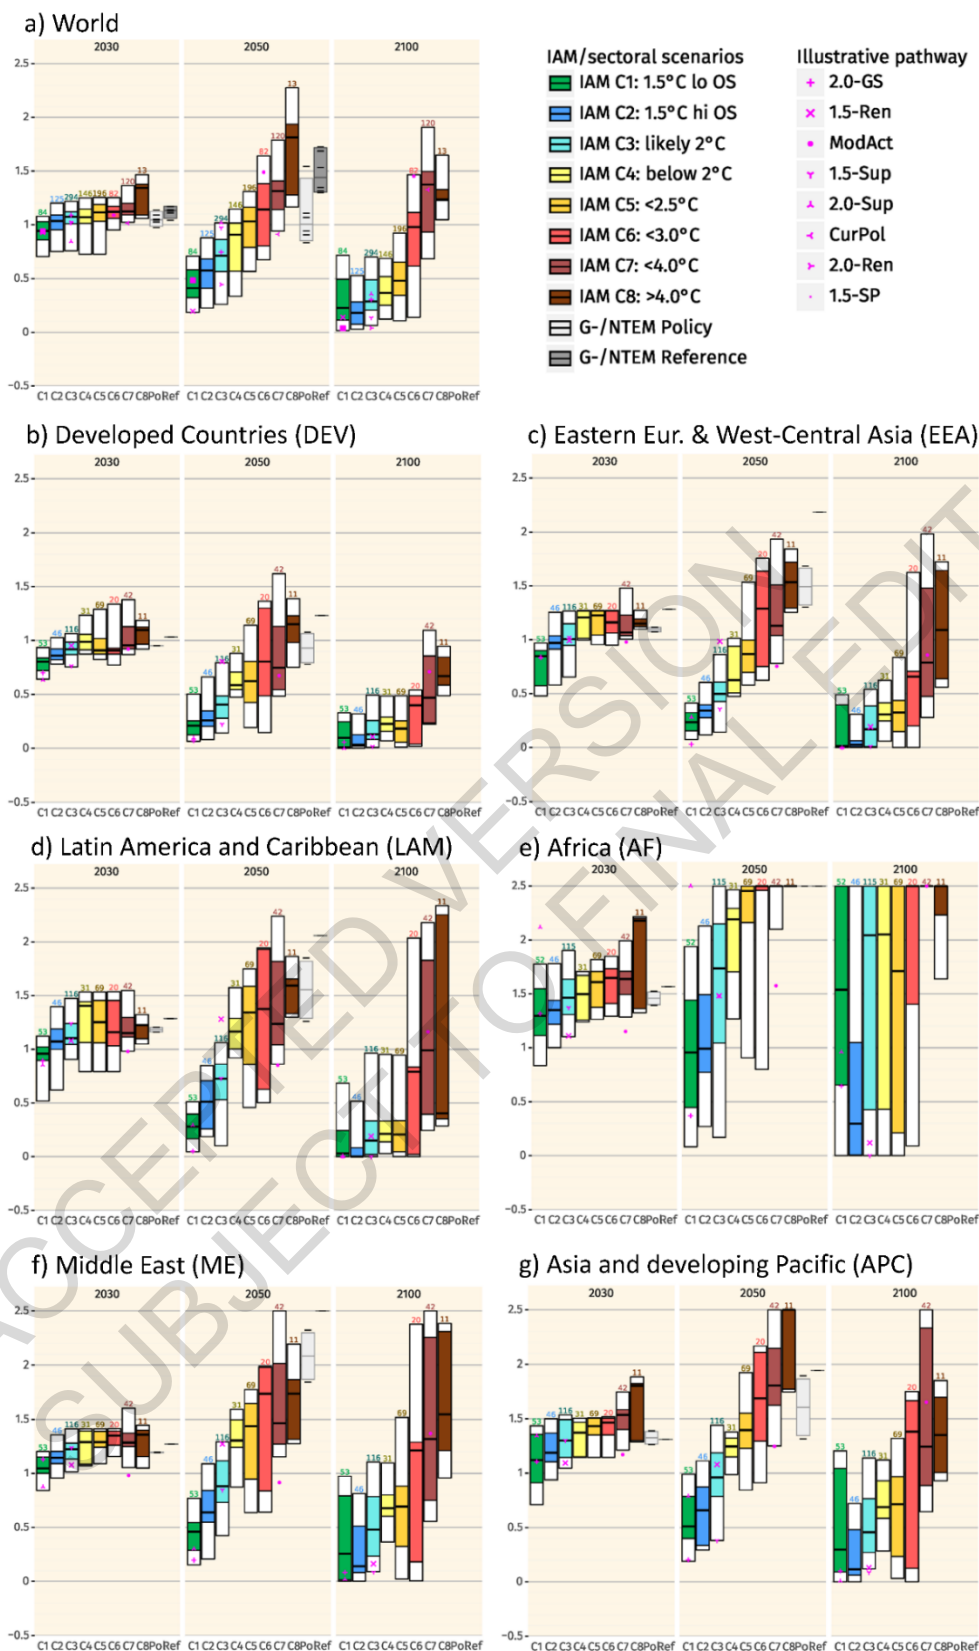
a) World

2030 2050 2100

2.5
2
1.5
1
0.5
0
-0.5

84 125 294 146 196 82 120 13
84 125 294 146 196 82 120 13
84 125 294 146 196 82 120 13

C1 C2 C3 C4 C5 C6 C7 C8 Po Ref C1 C2 C3 C4 C5 C6 C7 C8 Po Ref C1 C2 C3 C4 C5 C6 C7 C8 Po Ref

IAM/sectoral scenarios
IAM C1: 1.5°C lo OS
IAM C2: 1.5°C hi OS
IAM C3: likely 2°C
IAM C4: below 2°C
IAM C5: <2.5°C
IAM C6: <3.0°C
IAM C7: <4.0°C
IAM C8: >4.0°C
G-/NTEM Policy
G-/NTEM Reference

Illustrative pathway
2.0-GS
1.5-Ren
ModAct
1.5-Sup
2.0-Sup
CurPol
2.0-Ren
1.5-SP

b) Developed Countries (DEV)

2030 2050 2100

53 46 116 31 69 20 42 11

C1 C2 C3 C4 C5 C6 C7 C8 Po Ref C1 C2 C3 C4 C5 C6 C7 C8 Po Ref C1 C2 C3 C4 C5 C6 C7 C8 Po Ref

c) Eastern Eur. & West-Central Asia (EEA)

2030 2050 2100

53 46 116 31 69 20 42 11

C1 C2 C3 C4 C5 C6 C7 C8 Po Ref C1 C2 C3 C4 C5 C6 C7 C8 Po Ref C1 C2 C3 C4 C5 C6 C7 C8 Po Ref

d) Latin America and Caribbean (LAM)

2030 2050 2100

53 46 116 31 69 20 42 11

C1 C2 C3 C4 C5 C6 C7 C8 Po Ref C1 C2 C3 C4 C5 C6 C7 C8 Po Ref C1 C2 C3 C4 C5 C6 C7 C8 Po Ref

e) Africa (AF)

2030 2050 2100

52 46 115 31 69 20 42 11

C1 C2 C3 C4 C5 C6 C7 C8 Po Ref C1 C2 C3 C4 C5 C6 C7 C8 Po Ref C1 C2 C3 C4 C5 C6 C7 C8 Po Ref

f) Middle East (ME)

2030 2050 2100

53 46 116 31 69 20 42 11

C1 C2 C3 C4 C5 C6 C7 C8 Po Ref C1 C2 C3 C4 C5 C6 C7 C8 Po Ref C1 C2 C3 C4 C5 C6 C7 C8 Po Ref

g) Asia and developing Pacific (APC)

2030 2050 2100

53 46 116 31 69 20 42 11

C1 C2 C3 C4 C5 C6 C7 C8 Po Ref C1 C2 C3 C4 C5 C6 C7 C8 Po Ref C1 C2 C3 C4 C5 C6 C7 C8 Po Ref

ACCEPTED VERSION SUBJECT TO FINAL EDITS